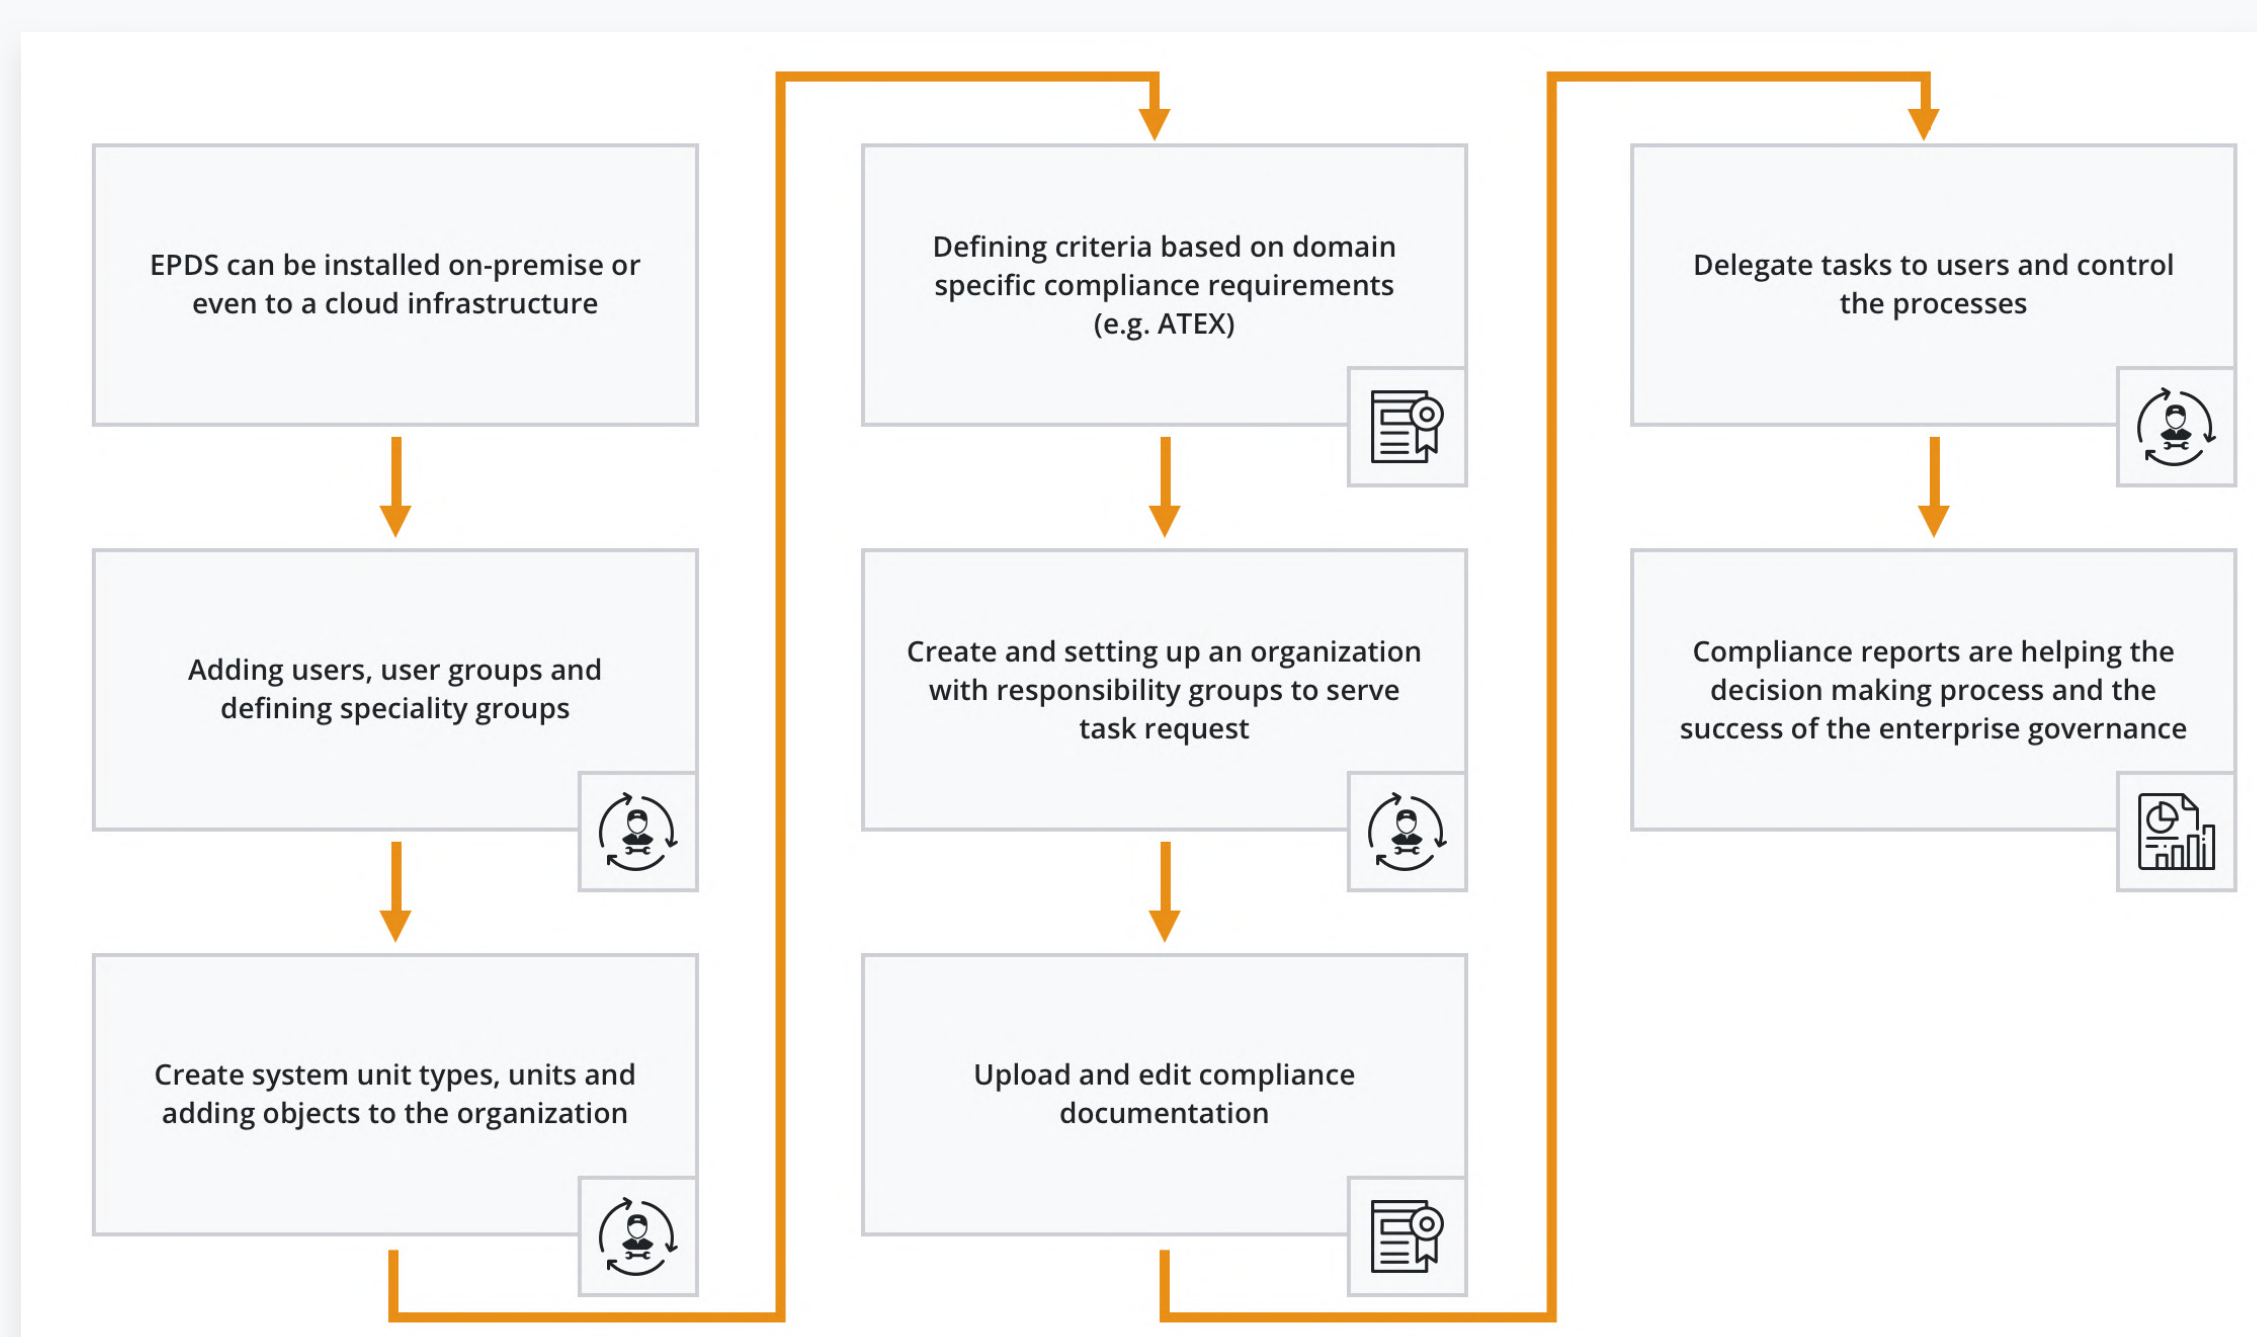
EPDS can be installed on-premise or even to a cloud infrastructure

Adding users, user groups and defining speciality groups

Create system unit types, units and adding objects to the organization

Defining criteria based on domain specific compliance requirements (e.g. ATEX)

Create and setting up an organization with responsibility groups to serve task request

Upload and edit compliance documentation

Delegate tasks to users and control the processes

Compliance reports are helping the decision making process and the success of the enterprise governance